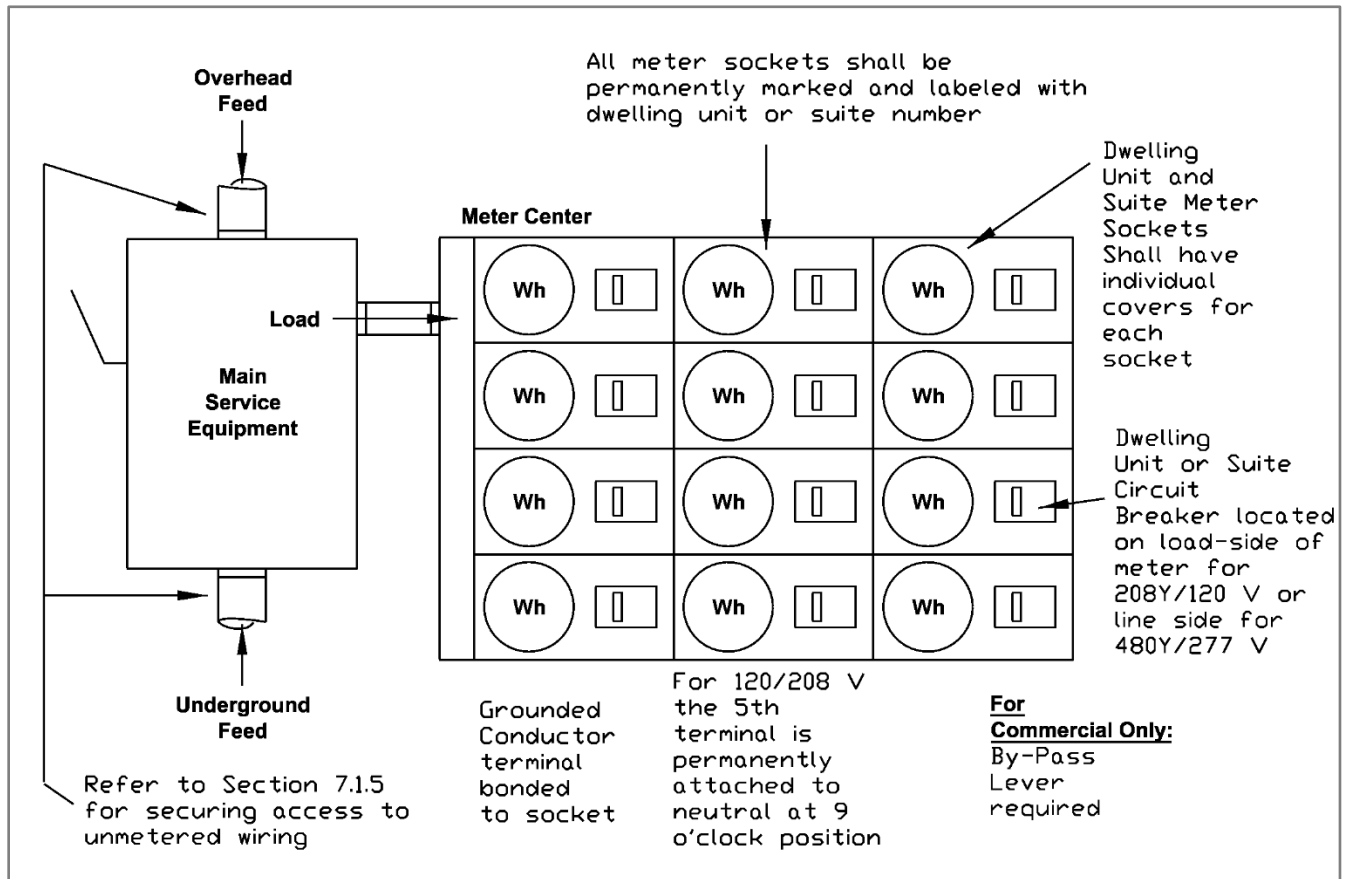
All meter sockets shall be permanently marked and labeled with dwelling unit or suite number

Overhead Feed

Dwelling Unit and Suite Meter Sockets Shall have individual covers for each socket

Meter Center

Load

Main Service Equipment

| Wh | Wh | Wh |
|---|---|---|
| Wh | Wh | Wh |
| Wh | Wh | Wh |
| Wh | Wh | Wh |

Dwelling Unit or Suite Circuit Breaker located on load-side of meter for 208Y/120 V or line side for 480Y/277 V

Underground Feed

Refer to Section 7.1.5 for securing access to unmetered wiring

Grounded Conductor terminal bonded to socket

For 120/208 V the 5th terminal is permanently attached to neutral at 9 o'clock position

For Commercial Only:
By-Pass Lever required